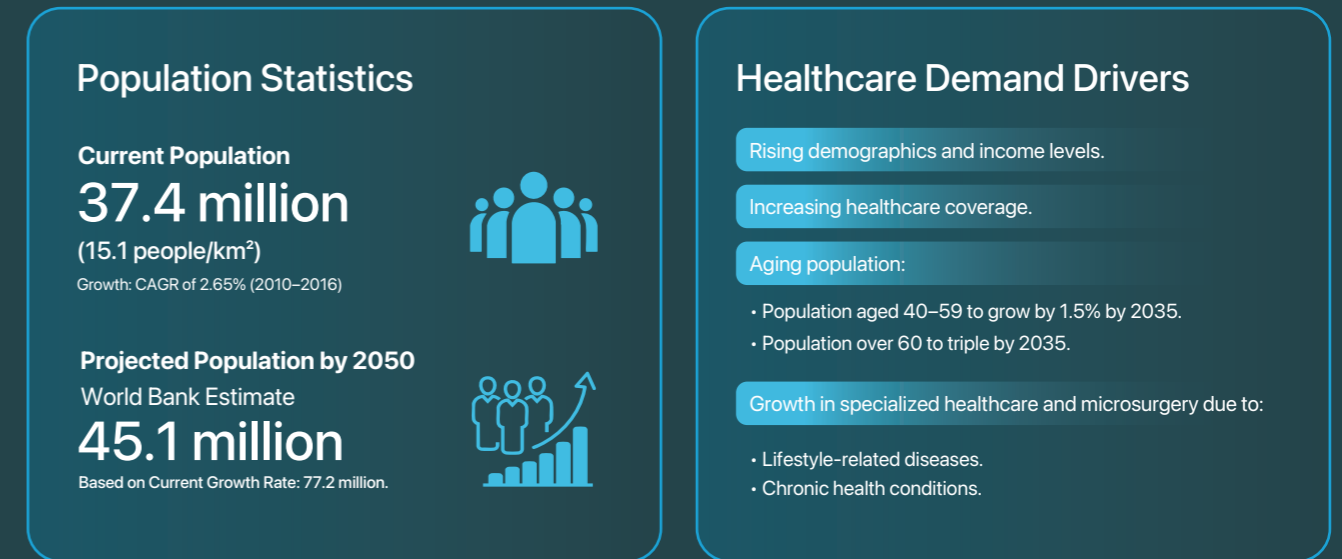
Population Statistics

Current Population

37.4 million

(15.1 people/km²)

Growth: CAGR of 2.65% (2010–2016)

Projected Population by 2050

World Bank Estimate

45.1 million

Based on Current Growth Rate: 77.2 million.

Healthcare Demand Drivers

Rising demographics and income levels.

Increasing healthcare coverage.

Aging population:

• Population aged 40–59 to grow by 1.5% by 2035.
• Population over 60 to triple by 2035.

Growth in specialized healthcare and microsurgery due to:

• Lifestyle-related diseases.
• Chronic health conditions.